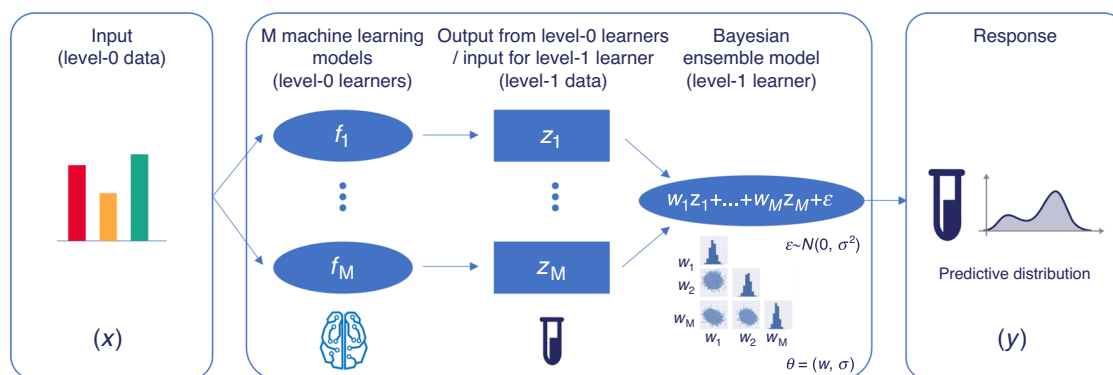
Input
(level-0 data)

$(x)$

M machine learning models
(level-0 learners)

$f_1$

$f_M$

Output from level-0 learners / input for level-1 learner
(level-1 data)

$z_1$

$z_M$

Bayesian ensemble model
(level-1 learner)

$w_1z_1+...+w_Mz_M+\varepsilon$

$\varepsilon \sim N(0, \sigma^2)$

$w_1$
$w_2$
$w_M$
$w_1$ $w_2$ $w_M$

$\theta = (w, \sigma)$

Response

Predictive distribution

$(y)$